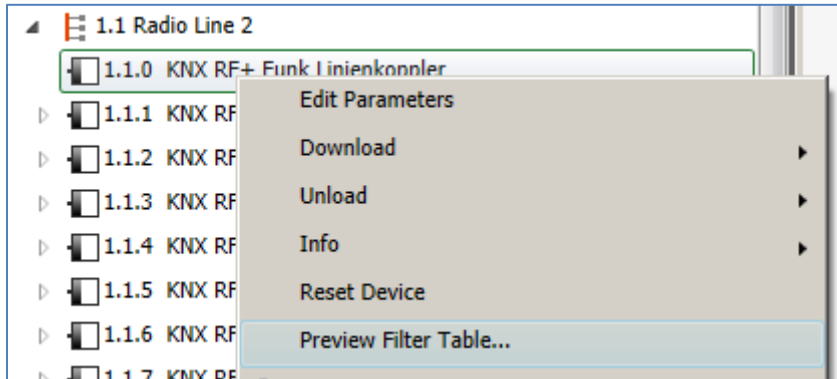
1.1 Radio Line 2

1.1.0 KNX RF+ Funk Linienkoppler

1.1.1 KNX RF

1.1.2 KNX RF

1.1.3 KNX RF

1.1.4 KNX RF

1.1.5 KNX RF

1.1.6 KNX RF

1.1.7 KNX RF

Edit Parameters

Download

Unload

Info

Reset Device

Preview Filter Table...